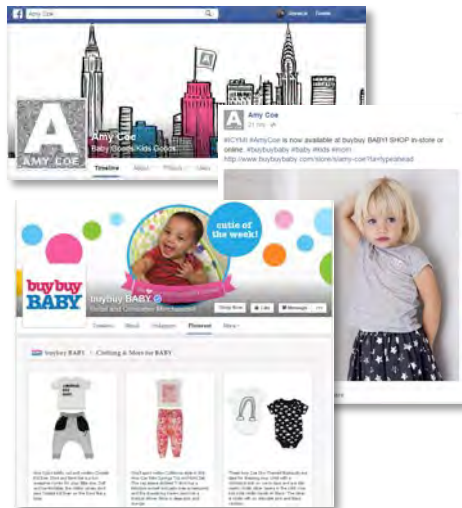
Amy Coe

Jessica Home

A

AMY COE

Amy Coe
Baby Goods/Kids Goods

Timeline About Photos Likes

Amy Coe
21 hrs

#ICYMI #AmyCoe is now available at buybuy BABY! SHOP in-store or online. #buybuybaby #baby #kids #mom
http://www.buybuybaby.com/store/s/amy-coe?ta=typeahead

cutie of the week!

buybuy BABY

buybuy BABY
Retail and Consumer Merchandise

Shop Now Like Message

Timeline About Instagram Pinterest More

buybuy BABY Clothing & More for BABY

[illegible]

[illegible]

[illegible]